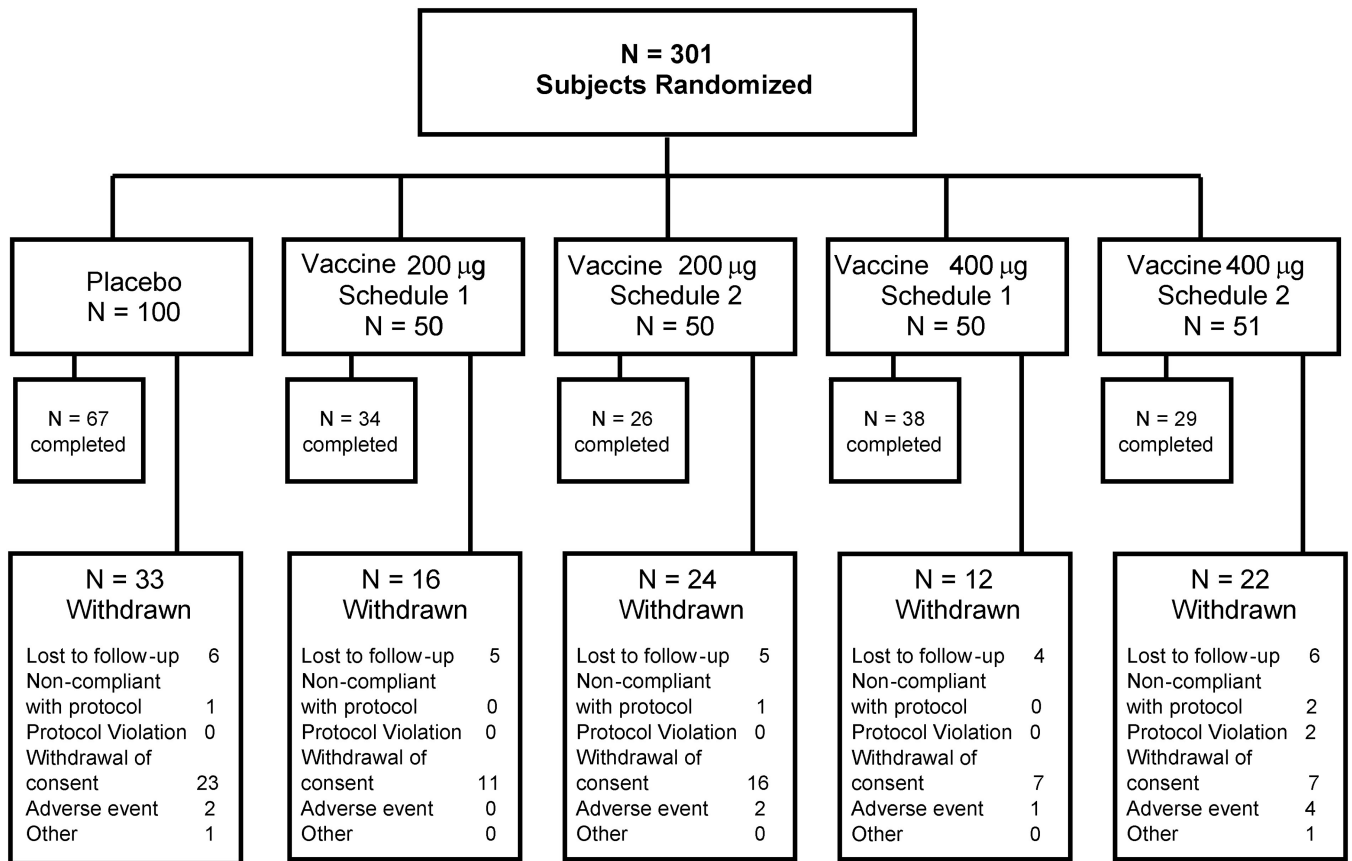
N = 301
Subjects Randomized

Placebo
N = 100

N = 67
completed

N = 33
Withdrawn

Lost to follow-up 6
Non-compliant with protocol 1
Protocol Violation 0
Withdrawal of consent 23
Adverse event 2
Other 1

Vaccine 200 $\mu$g
Schedule 1
N = 50

N = 34
completed

N = 16
Withdrawn

Lost to follow-up 5
Non-compliant with protocol 0
Protocol Violation 0
Withdrawal of consent 11
Adverse event 0
Other 0

Vaccine 200 $\mu$g
Schedule 2
N = 50

N = 26
completed

N = 24
Withdrawn

Lost to follow-up 5
Non-compliant with protocol 1
Protocol Violation 0
Withdrawal of consent 16
Adverse event 2
Other 0

Vaccine 400 $\mu$g
Schedule 1
N = 50

N = 38
completed

N = 12
Withdrawn

Lost to follow-up 4
Non-compliant with protocol 0
Protocol Violation 0
Withdrawal of consent 7
Adverse event 1
Other 0

Vaccine 400 $\mu$g
Schedule 2
N = 51

N = 29
completed

N = 22
Withdrawn

Lost to follow-up 6
Non-compliant with protocol 2
Protocol Violation 2
Withdrawal of consent 7
Adverse event 4
Other 1